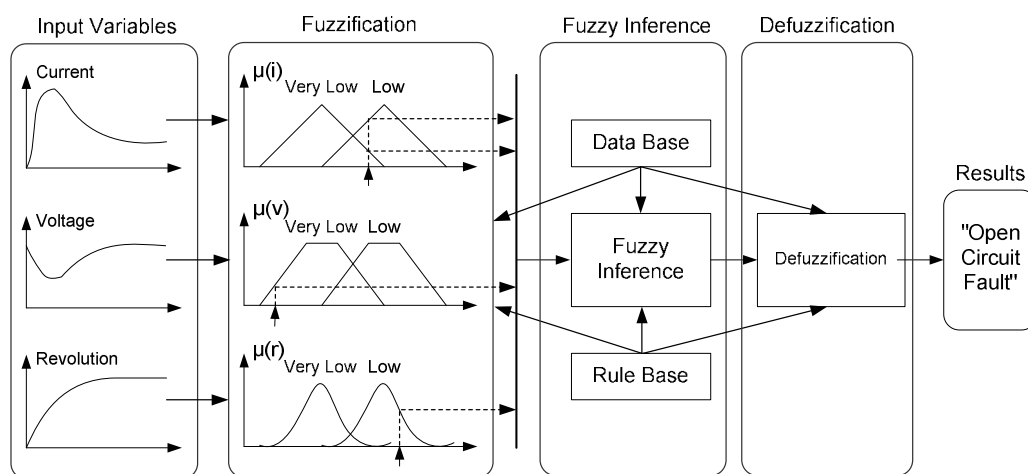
Input Variables

Current

Voltage

Revolution

Fuzzification

μ(i) Very Low Low

μ(v) Very Low Low

μ(r) Very Low Low

Fuzzy Inference

Data Base

Fuzzy Inference

Rule Base

Defuzzification

Defuzzification

Results

"Open Circuit Fault"